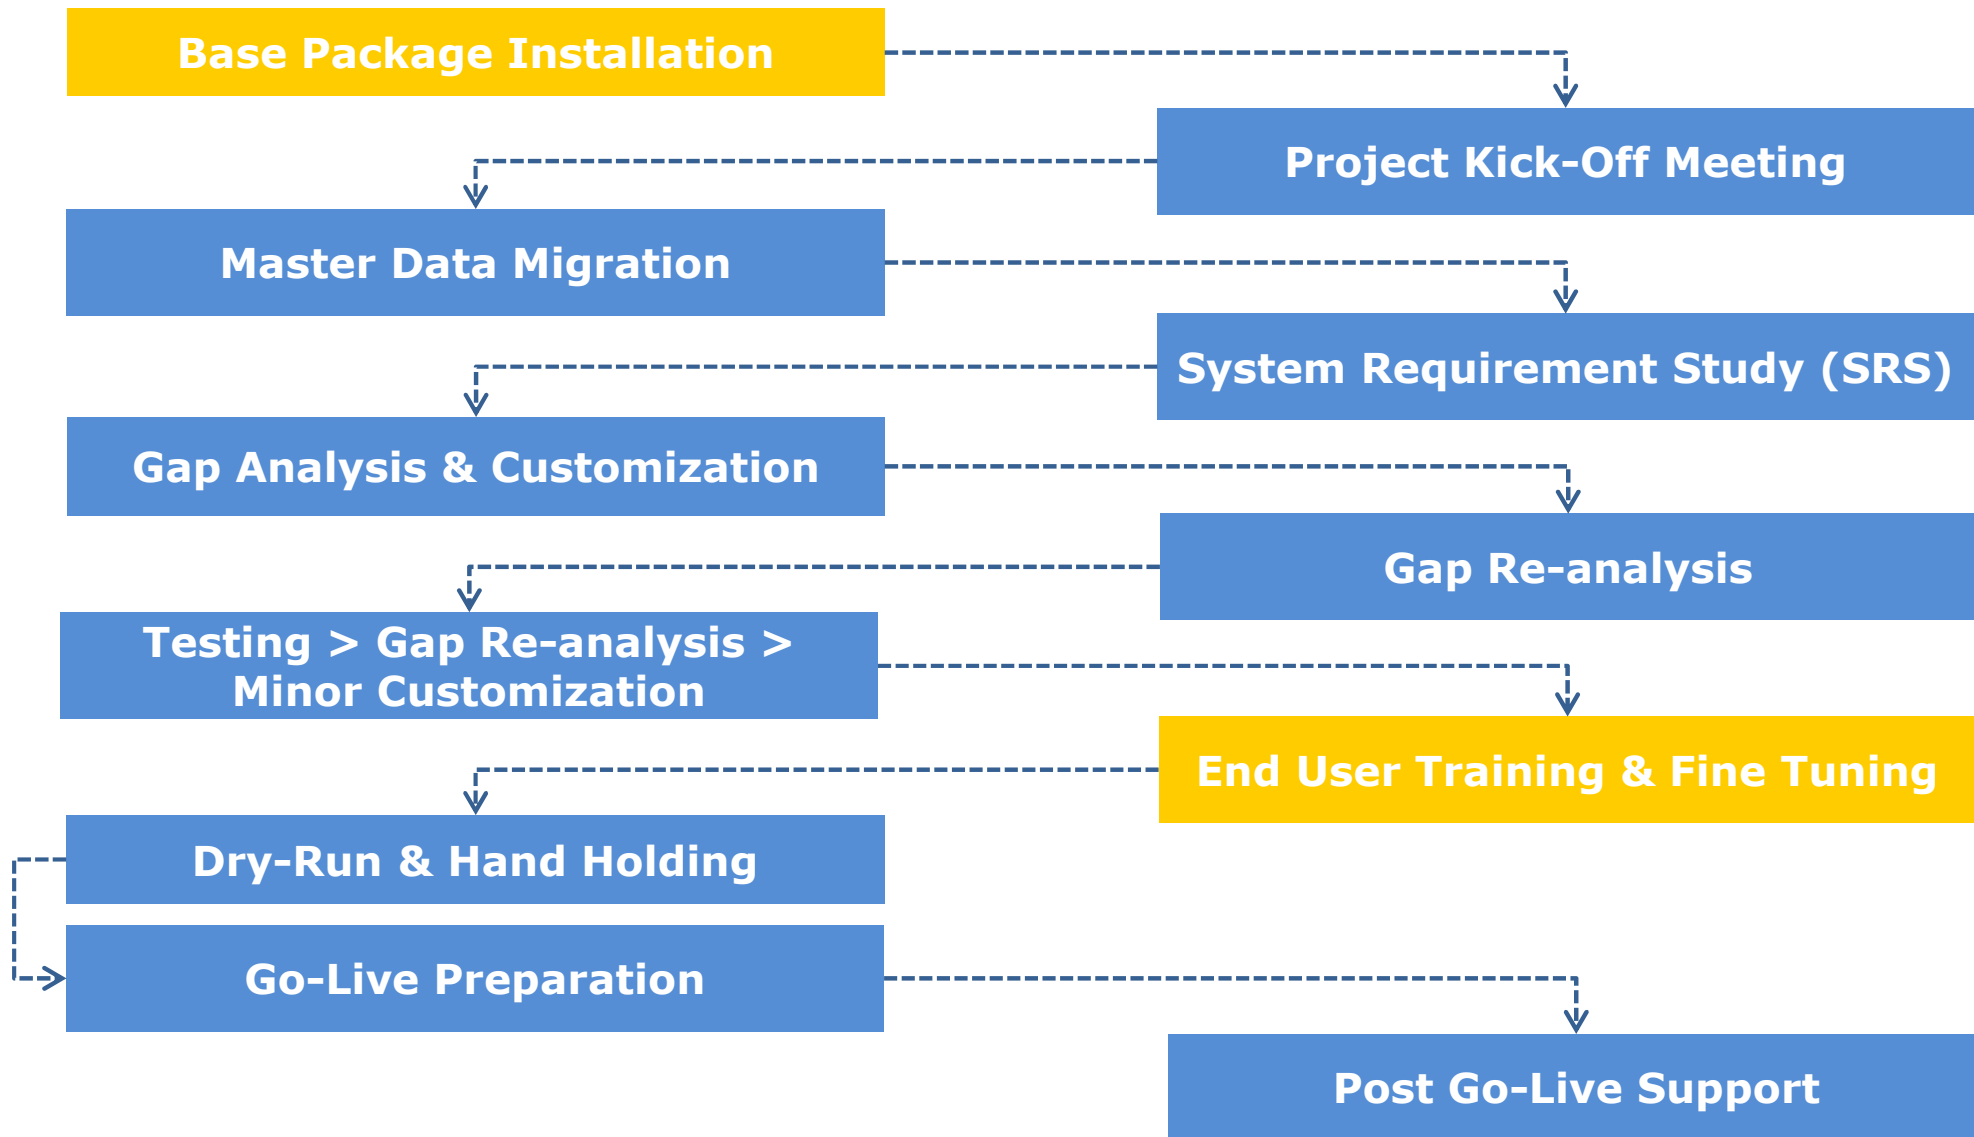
Base Package Installation

Project Kick-Off Meeting

Master Data Migration

System Requirement Study (SRS)

Gap Analysis & Customization

Gap Re-analysis

Testing > Gap Re-analysis > Minor Customization

End User Training & Fine Tuning

Dry-Run & Hand Holding

Go-Live Preparation

Post Go-Live Support